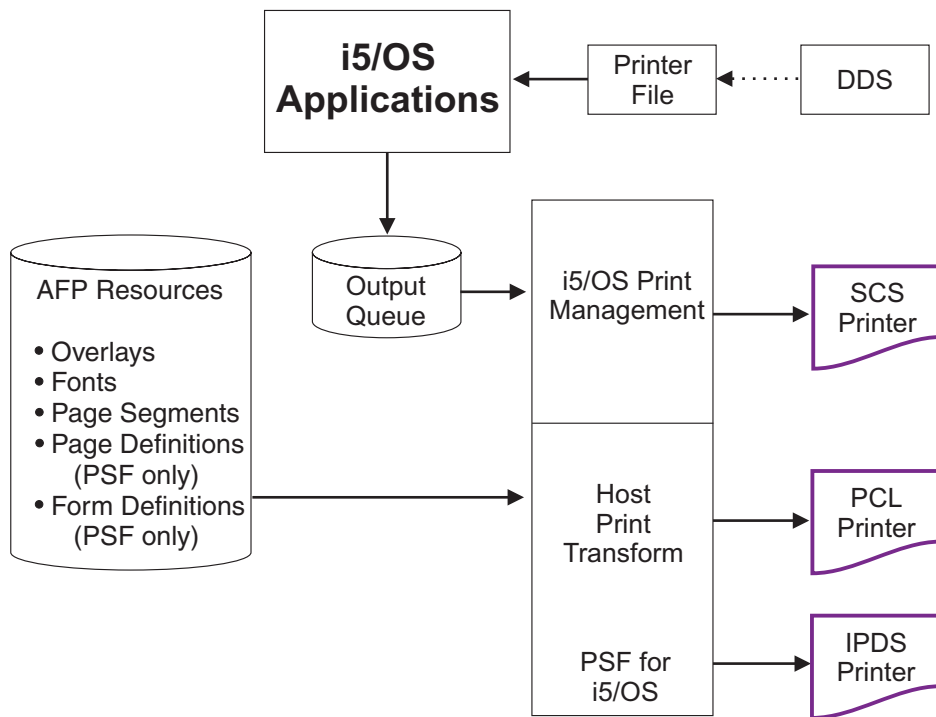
i5/OS Applications

Printer File

DDS

AFP Resources

• Overlays
• Fonts
• Page Segments
• Page Definitions (PSF only)
• Form Definitions (PSF only)

Output Queue

i5/OS Print Management

Host Print Transform

PSF for i5/OS

SCS Printer

PCL Printer

IPDS Printer